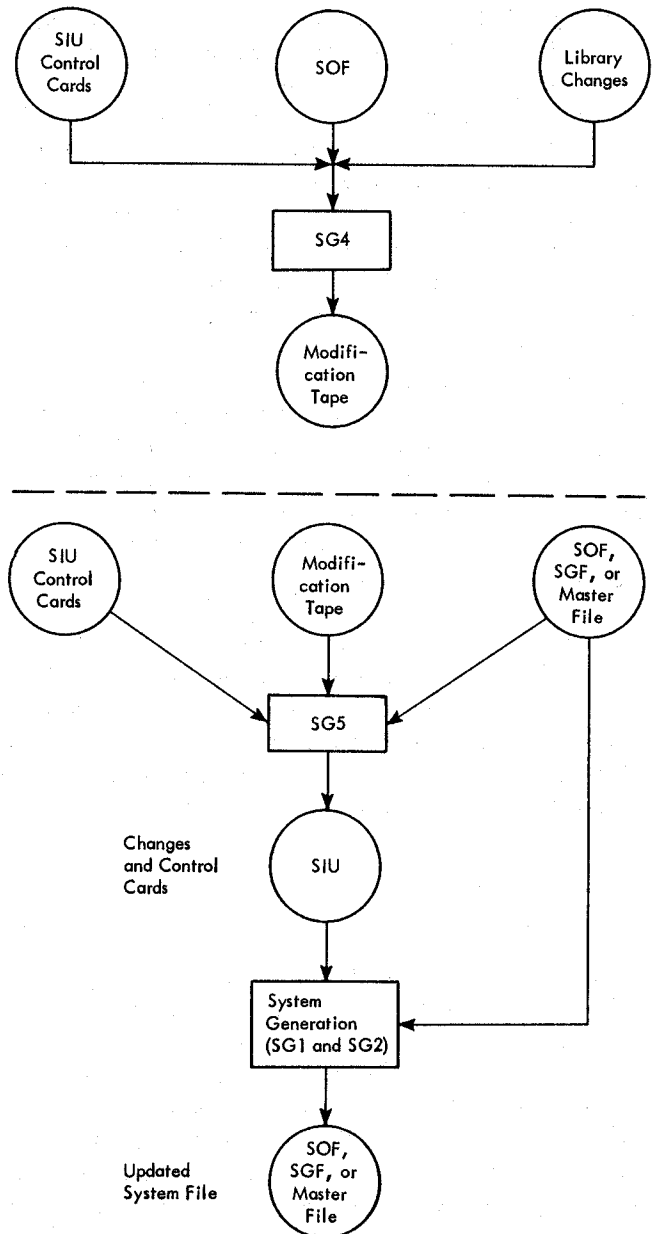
SIU Control Cards

SOF

Library Changes

SG4

Modification Tape

SIU Control Cards

Modification Tape

SOF, SGF, or Master File

SG5

Changes and Control Cards

SIU

System Generation (SG1 and SG2)

Updated System File

SOF, SGF, or Master File